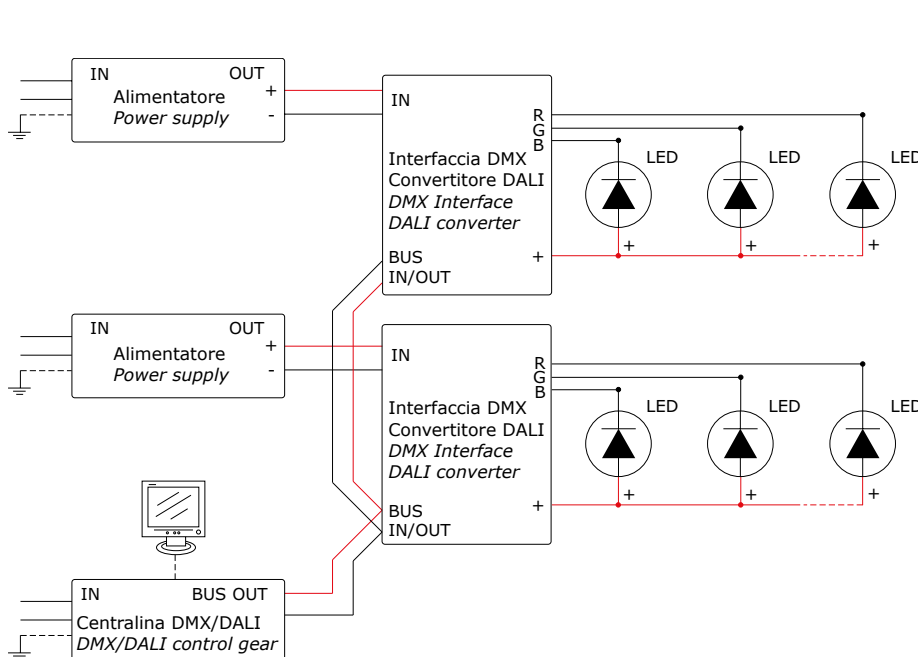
IN OUT
Alimentatore
*Power supply*
+
-

IN
R
G
B
Interfaccia DMX
Convertitore DALI
*DMX Interface*
*DALI converter*
BUS
IN/OUT
+

LED LED LED
+ + +

IN OUT
Alimentatore
*Power supply*
+
-

IN
R
G
B
Interfaccia DMX
Convertitore DALI
*DMX Interface*
*DALI converter*
BUS
IN/OUT
+

LED LED LED
+ + +

IN BUS OUT
Centralina DMX/DALI
*DMX/DALI control gear*